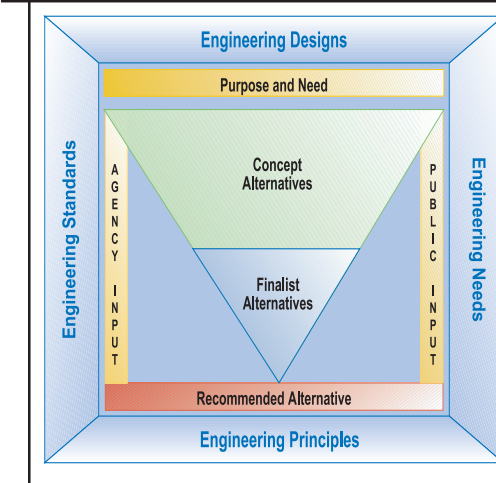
Engineering Designs

Purpose and Need

Engineering Standards

AGENCY INPUT

Concept Alternatives

Finalist Alternatives

PUBLIC INPUT

Engineering Needs

Recommended Alternative

Engineering Principles